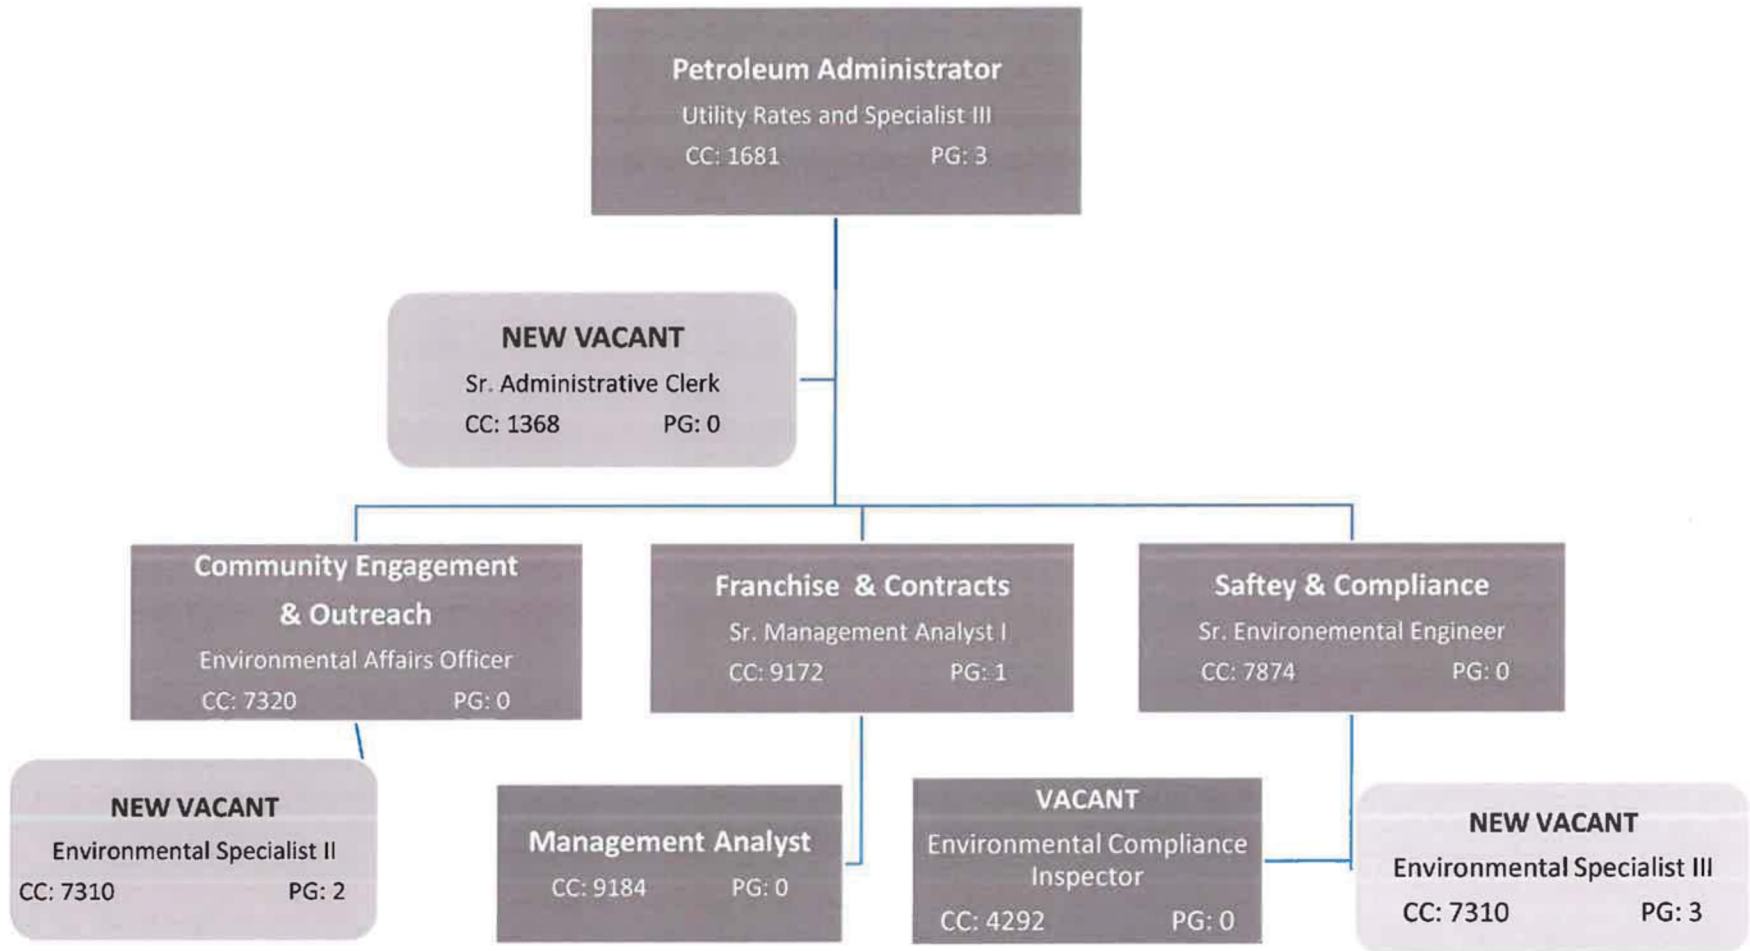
Petroleum Administrator
Utility Rates and Specialist III
CC: 1681 PG: 3

NEW VACANT
Sr. Administrative Clerk
CC: 1368 PG: 0

Community Engagement & Outreach
Environmental Affairs Officer
CC: 7320 PG: 0

Franchise & Contracts
Sr. Management Analyst I
CC: 9172 PG: 1

Saftey & Compliance
Sr. Environemental Engineer
CC: 7874 PG: 0

NEW VACANT
Environmental Specialist II
CC: 7310 PG: 2

Management Analyst
CC: 9184 PG: 0

VACANT
Environmental Compliance Inspector
CC: 4292 PG: 0

NEW VACANT
Environmental Specialist III
CC: 7310 PG: 3